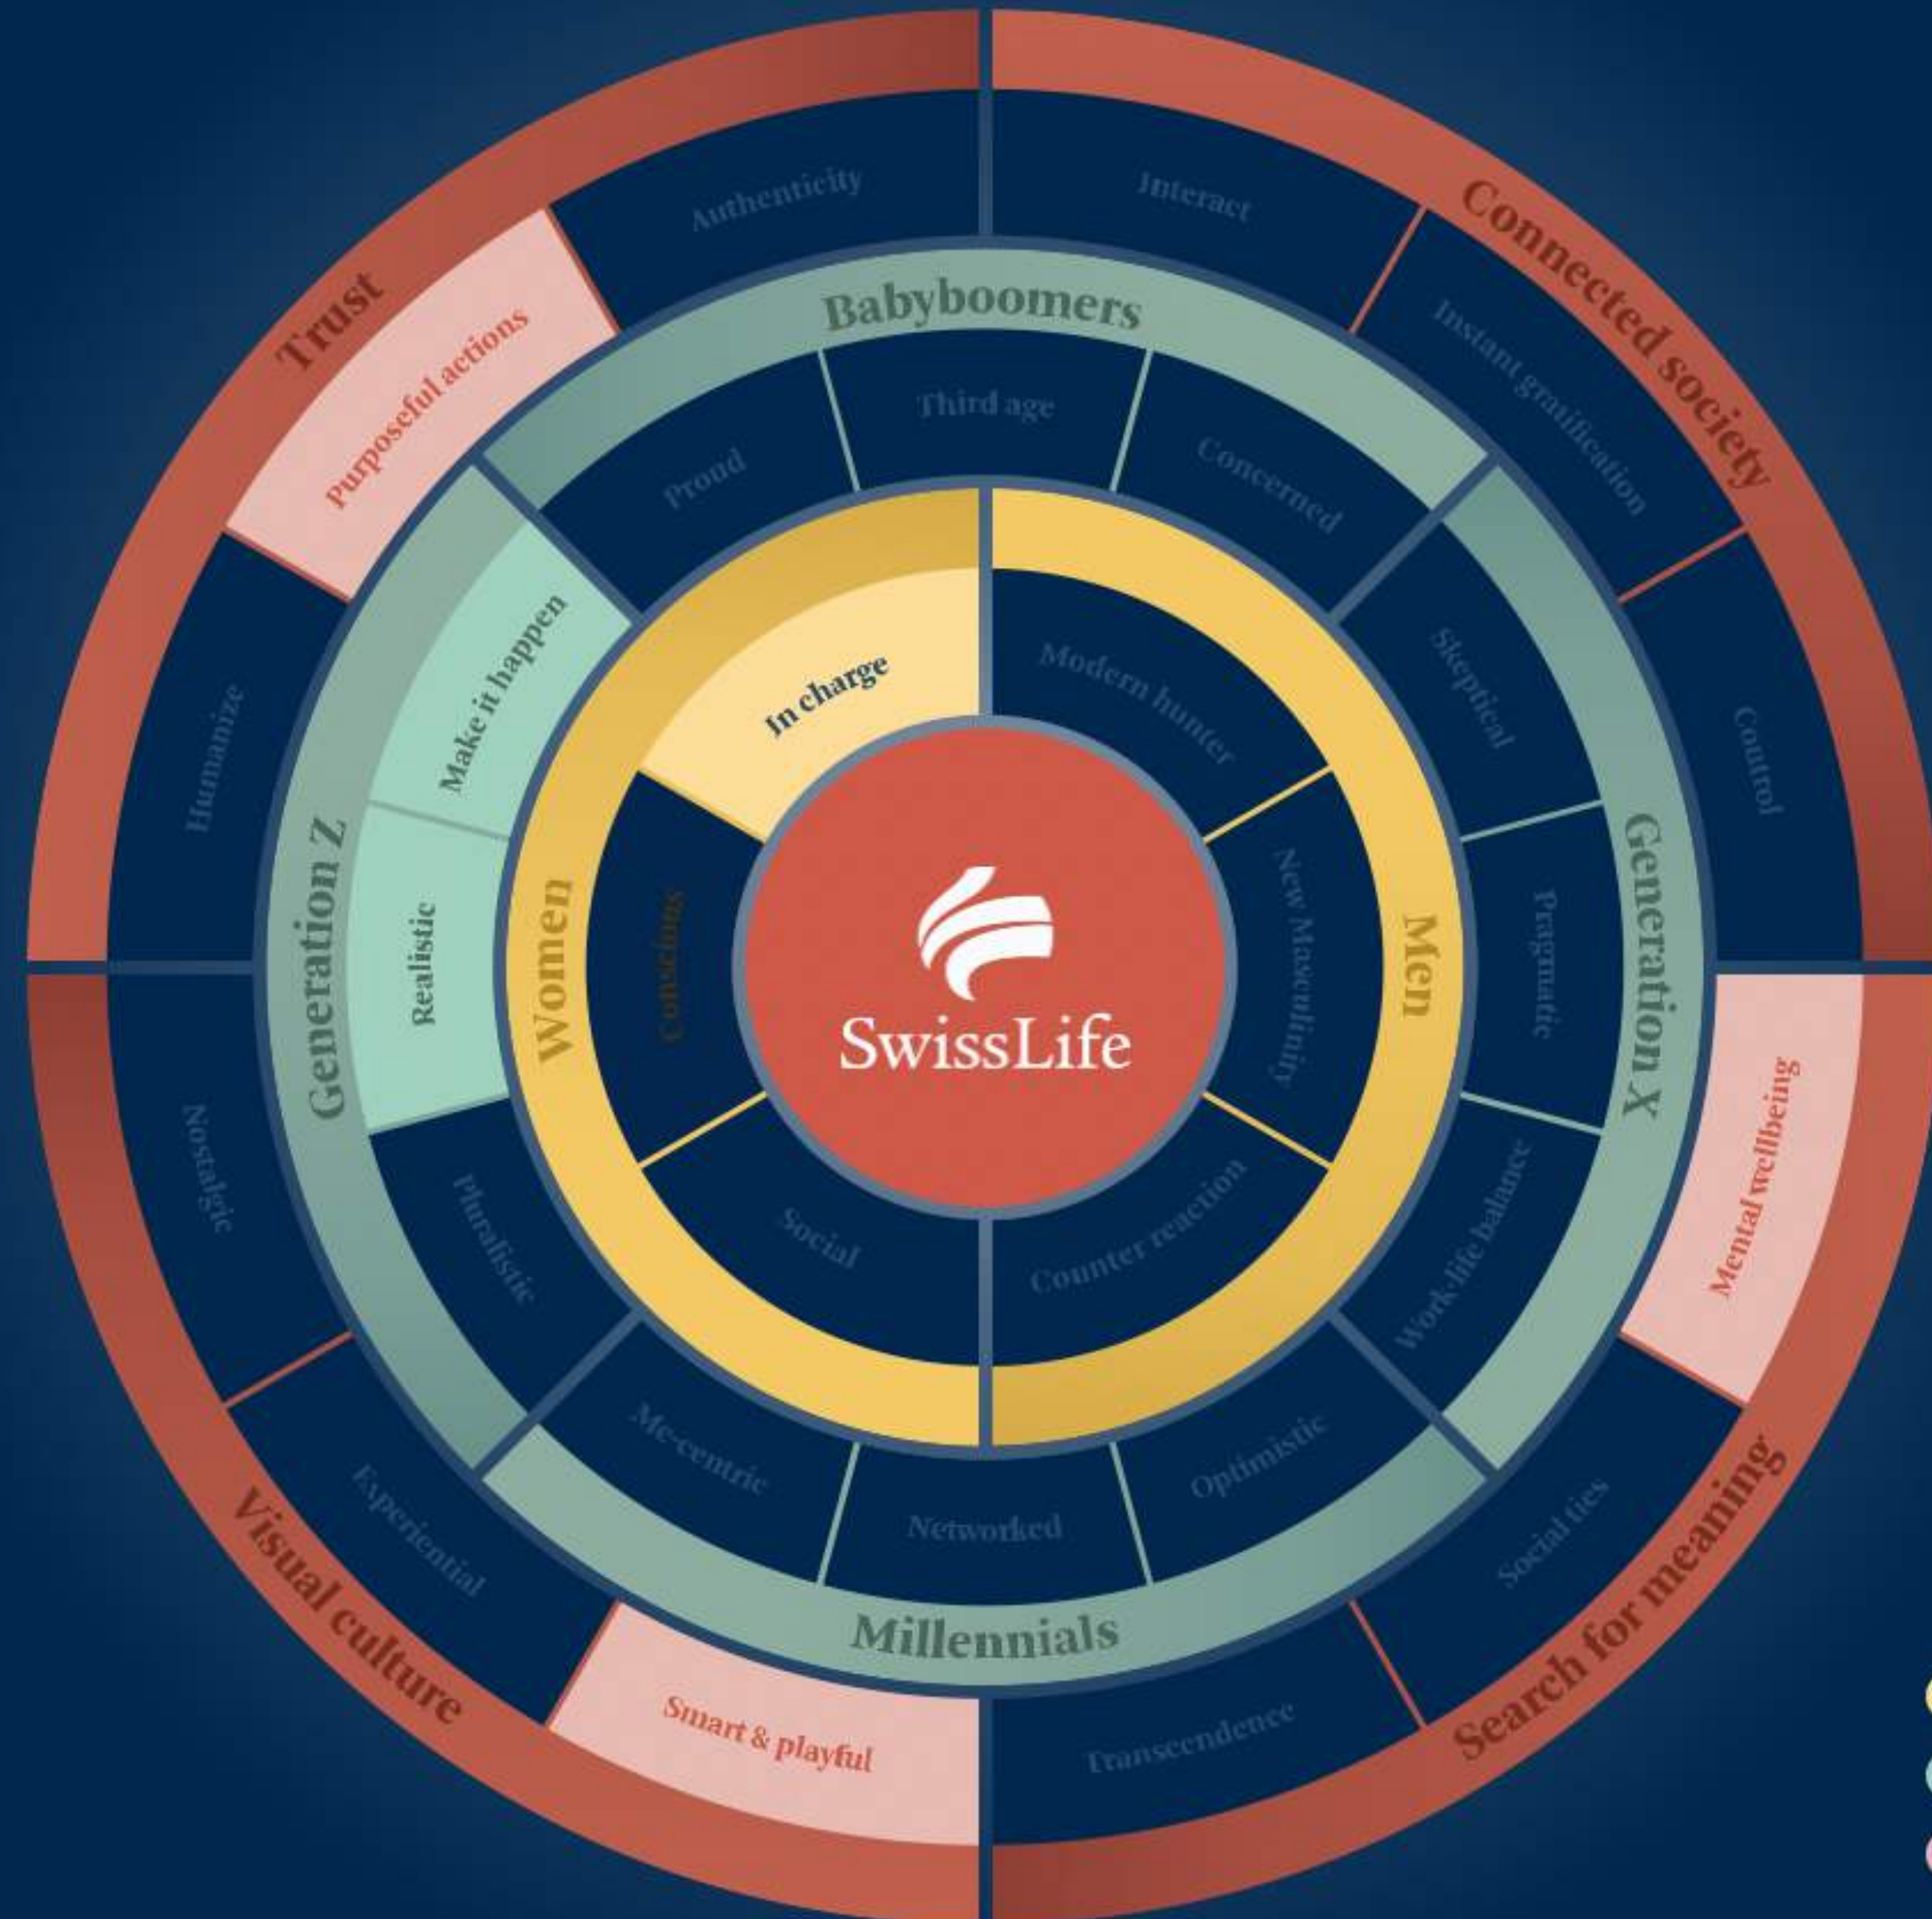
Trust
Purposeful actions
Authenticity
Interact
Connected society
Instant gratification
Babyboomers
Third age
Proud
Concerned
Humanize
Make it happen
In charge
Modern hunter
Skeptical
Control
Generation Z
Realistic
Women
Conscious
SwissLife
New Masculinity
Men
Pragmatic
Generation X
Mental wellbeing
Nostalgic
Pluralistic
Social
Counter reaction
Work-life balance
Me-centric
Networked
Optimistic
Experiential
Social ties
Visual culture
Millennials
Search for meaning
Smart & playful
Transcendence